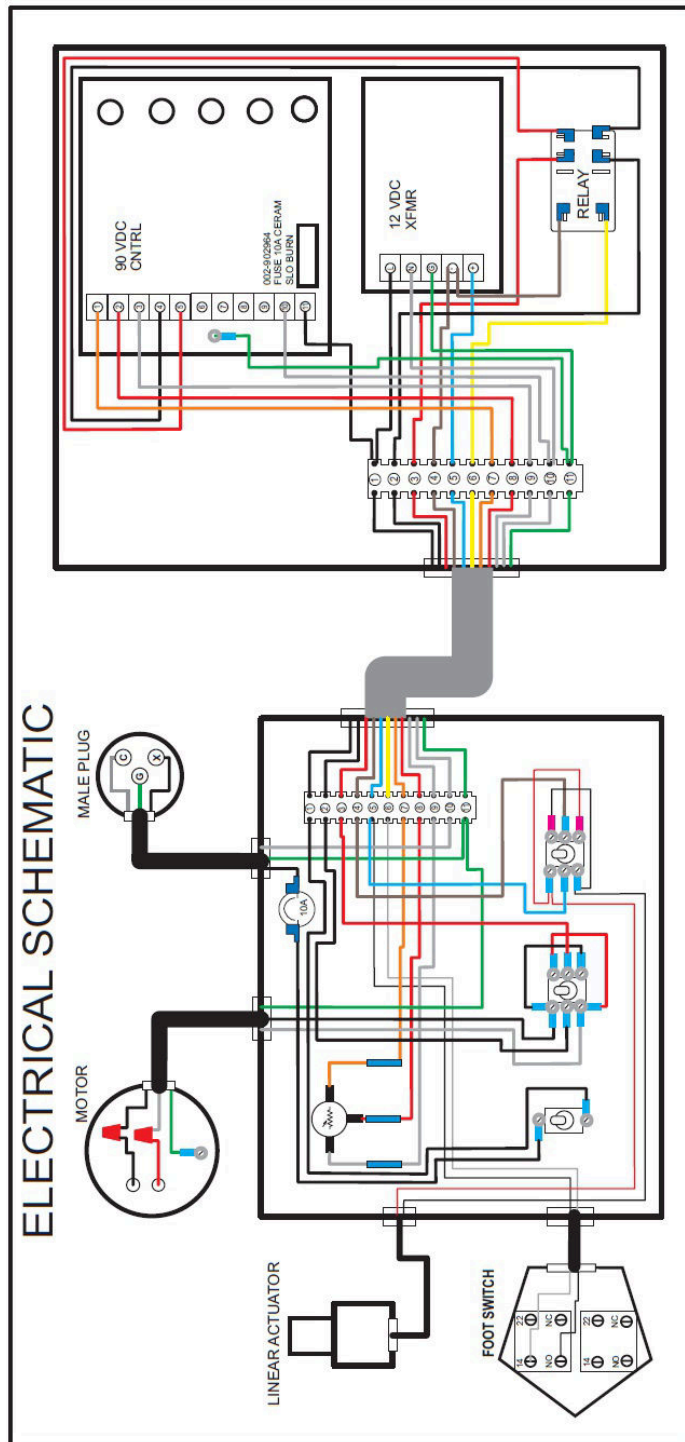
ELECTRICAL SCHEMATIC

MALE PLUG

G

X

G

MOTOR

LINEAR ACTUATOR

FOOT SWITCH

90 VDC
CNTRL

002-9/2964
FUSE 10A CERAM
SLO BURN

12 VDC
XFMR

RELAY

1 2 3 4 5 6 7 8 9 10 11

10A

22 NC 14 NO

22 NC 14 NO